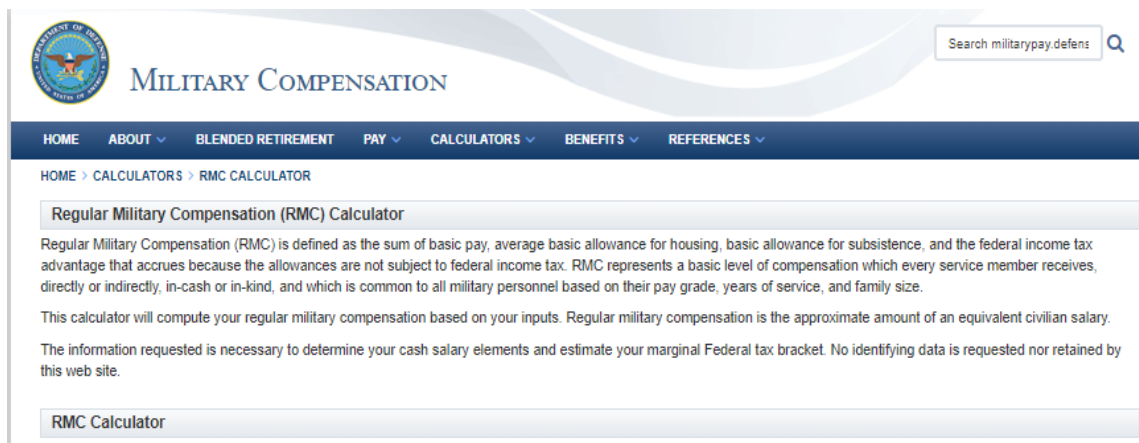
DEPARTMENT OF DEFENSE UNITED STATES OF AMERICA

MILITARY COMPENSATION

Search militarypay.defens

HOME ABOUT BLENDED RETIREMENT PAY CALCULATORS BENEFITS REFERENCES

HOME > CALCULATORS > RMC CALCULATOR

Regular Military Compensation (RMC) Calculator

Regular Military Compensation (RMC) is defined as the sum of basic pay, average basic allowance for housing, basic allowance for subsistence, and the federal income tax advantage that accrues because the allowances are not subject to federal income tax. RMC represents a basic level of compensation which every service member receives, directly or indirectly, in-cash or in-kind, and which is common to all military personnel based on their pay grade, years of service, and family size.

This calculator will compute your regular military compensation based on your inputs. Regular military compensation is the approximate amount of an equivalent civilian salary.

The information requested is necessary to determine your cash salary elements and estimate your marginal Federal tax bracket. No identifying data is requested nor retained by this web site.

RMC Calculator